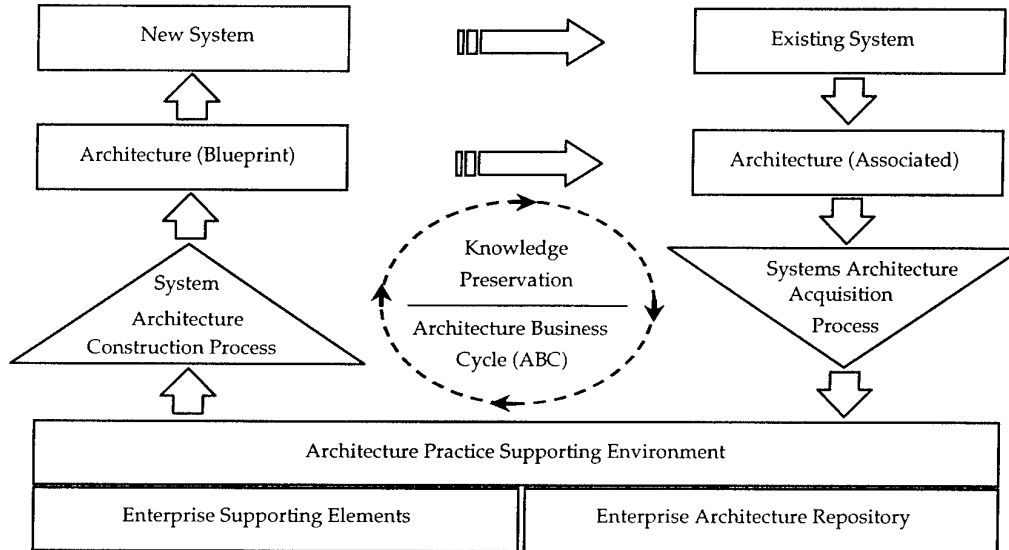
New System

Existing System

Architecture (Blueprint)

Architecture (Associated)

Knowledge Preservation

Architecture Business Cycle (ABC)

System Architecture Construction Process

Systems Architecture Acquisition Process

Architecture Practice Supporting Environment

Enterprise Supporting Elements

Enterprise Architecture Repository